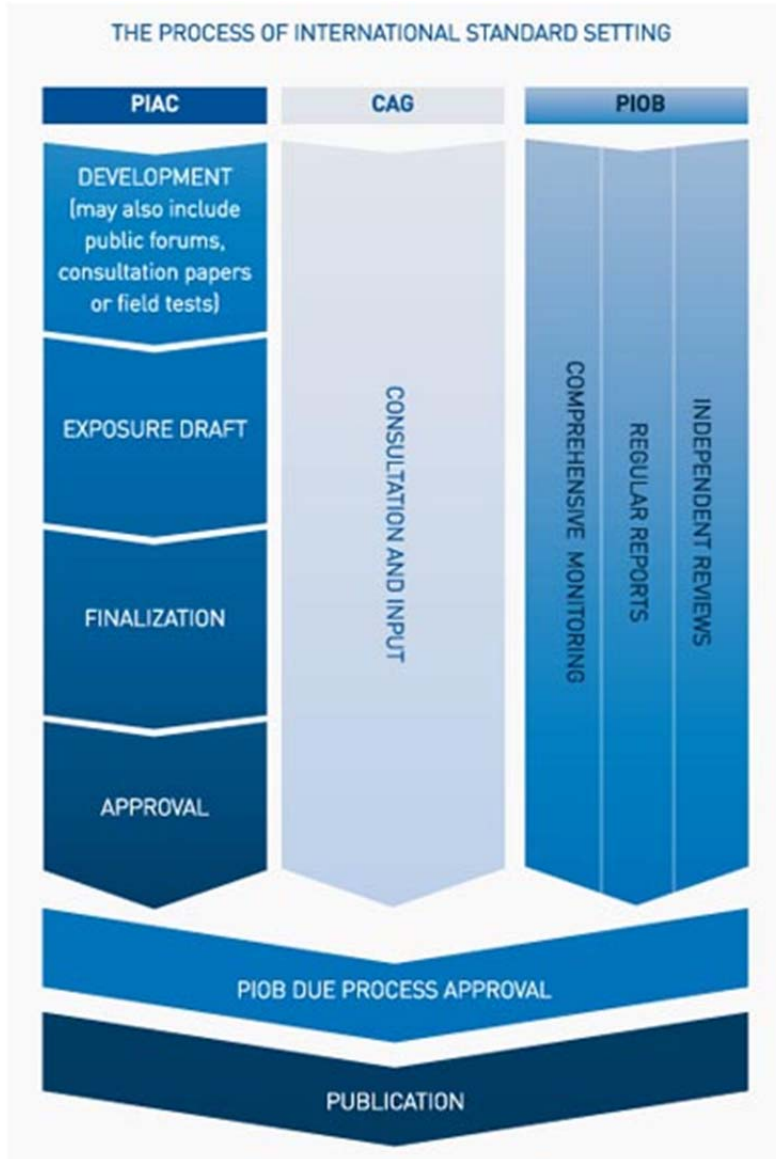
THE PROCESS OF INTERNATIONAL STANDARD SETTING

PIAC

CAG

PIOB

DEVELOPMENT (may also include public forums, consultation papers or field tests)

EXPOSURE DRAFT

FINALIZATION

APPROVAL

CONSULTATION AND INPUT

COMPREHENSIVE MONITORING

REGULAR REPORTS

INDEPENDENT REVIEWS

PIOB DUE PROCESS APPROVAL

PUBLICATION